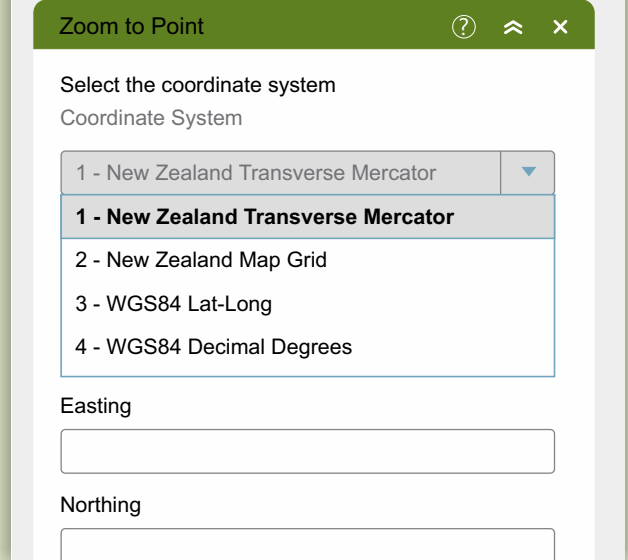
Zoom to Point

?

Select the coordinate system

Coordinate System

1 - New Zealand Transverse Mercator

**1 - New Zealand Transverse Mercator**

2 - New Zealand Map Grid

3 - WGS84 Lat-Long

4 - WGS84 Decimal Degrees

Easting

Northing